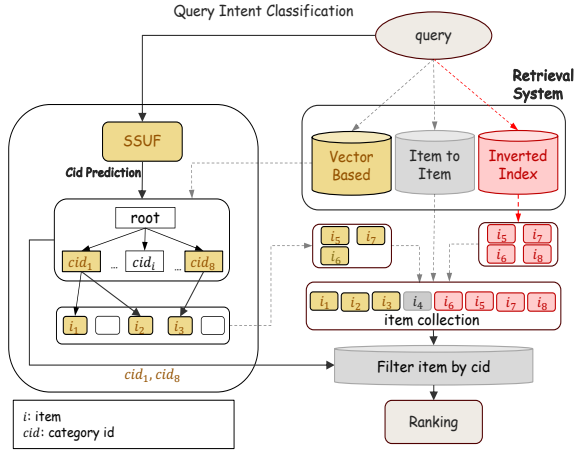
Query Intent Classification

query

Retrieval System

SSUF

Cid Prediction

Vector Based

Item to Item

Inverted Index

root

$cid_1$ ... $cid_i$ ... $cid_8$

$i_5$ $i_7$ $i_6$

$i_5$ $i_7$ $i_6$ $i_8$

$i_1$ $i_2$ $i_3$

$i_1$ $i_2$ $i_3$ $i_4$ $i_6$ $i_5$ $i_7$ $i_8$

item collection

$cid_1$, $cid_8$

Filter item by cid

$i$: item
$cid$: category id

Ranking